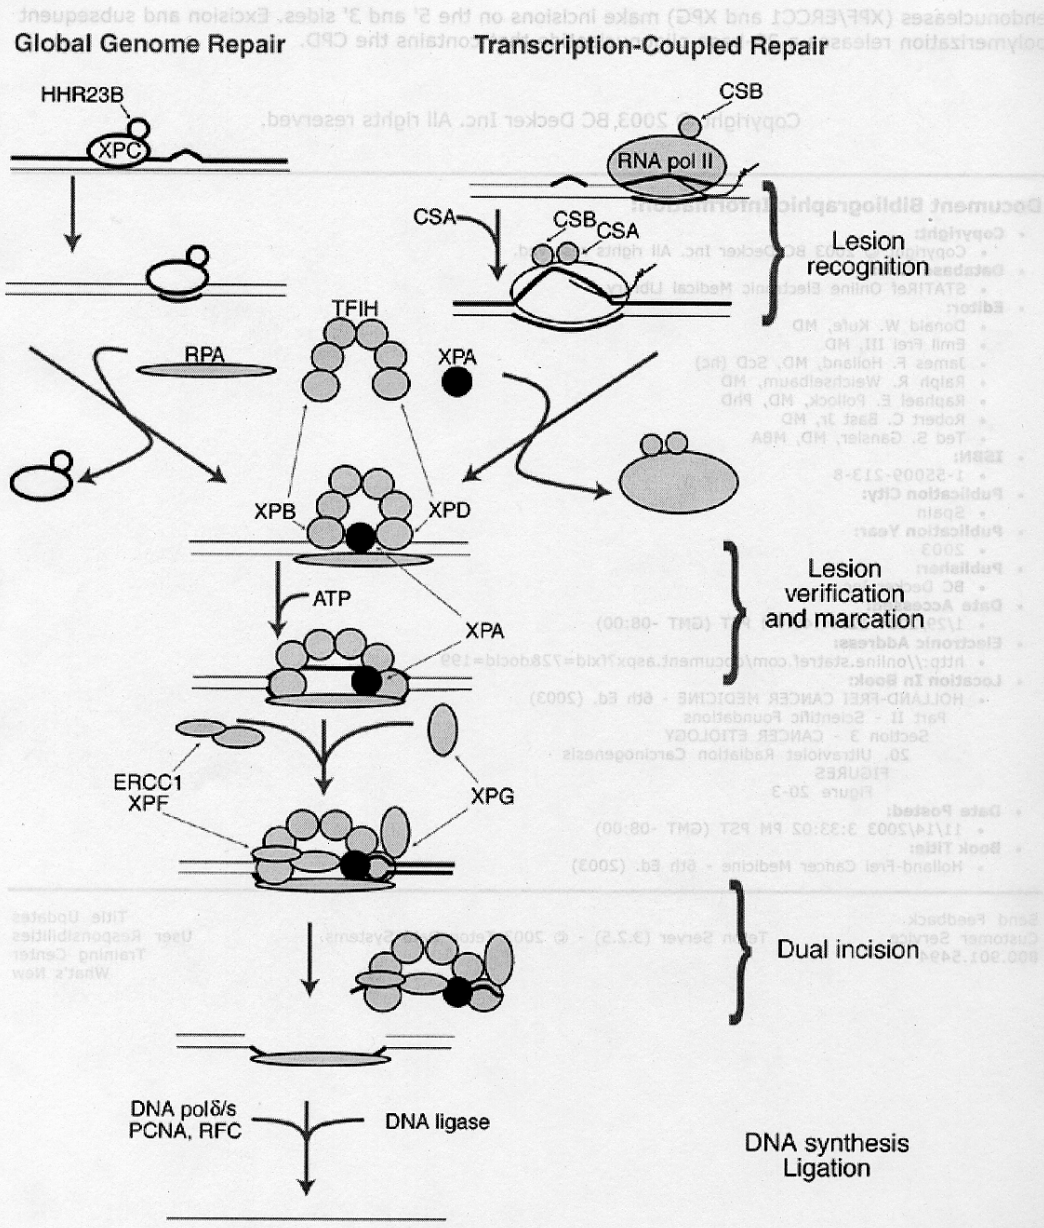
endonucleases (XPF/ERCC1 and XPG) make incisions on the 5' and 3' sides. Excision and subsequent polymerization release a 29-mer oligonucleotide that contains the CPD.

Global Genome Repair

Transcription-Coupled Repair

Copyright © 2003, BC Decker Inc. All rights reserved.

HHR23B
XPC

CSB
RNA pol II

Document Bibliographic Information

CSA
CSB
CSA

Lesion recognition

• Copyright:
• Copyright © 2003, BC Decker Inc. All rights reserved.
• Database:
• STAT!Ref Online Electronic Medical Library
• Editor:
• Donald W. Kufe, MD
• Emil Frei III, MD
• James F. Holland, MD, ScD (hc)
• Ralph R. Weichselbaum, MD
• Raphael E. Pollock, MD, PhD
• Robert C. Bast Jr, MD
• Ted S. Gansler, MD, MBA
• ISBN:
• 1-55009-213-8
• Publication City:
• Spain
• Publication Year:
• 2003
• Publisher:
• BC Decker
• Date Accessed:
• 1/29/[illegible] PST (GMT -08:00)
• Electronic Address:
• http://online.statref.com/document.aspx?fxid=72&docid=199
• Location In Book:
• HOLLAND-FREI CANCER MEDICINE - 6th Ed. (2003)
Part II - Scientific Foundations
Section 3 - CANCER ETIOLOGY
20. Ultraviolet Radiation Carcinogenesis
FIGURES
Figure 20-3
• Date Posted:
• 11/14/2003 3:33:02 PM PST (GMT -08:00)
• Book Title:
• Holland-Frei Cancer Medicine - 6th Ed. (2003)

TFIH
RPA
XPA

XPB
XPD

Lesion verification and marcation

ATP
XPA

ERCC1
XPF
XPG

Send Feedback
Customer Service
800.901.5494

Teton Server (3.2.5) - © 2004 Teton Data Systems

Title Updates
User Responsibilities
Training Center
What's New

Dual incision

DNA polδ/ε
PCNA, RFC
DNA ligase

DNA synthesis
Ligation